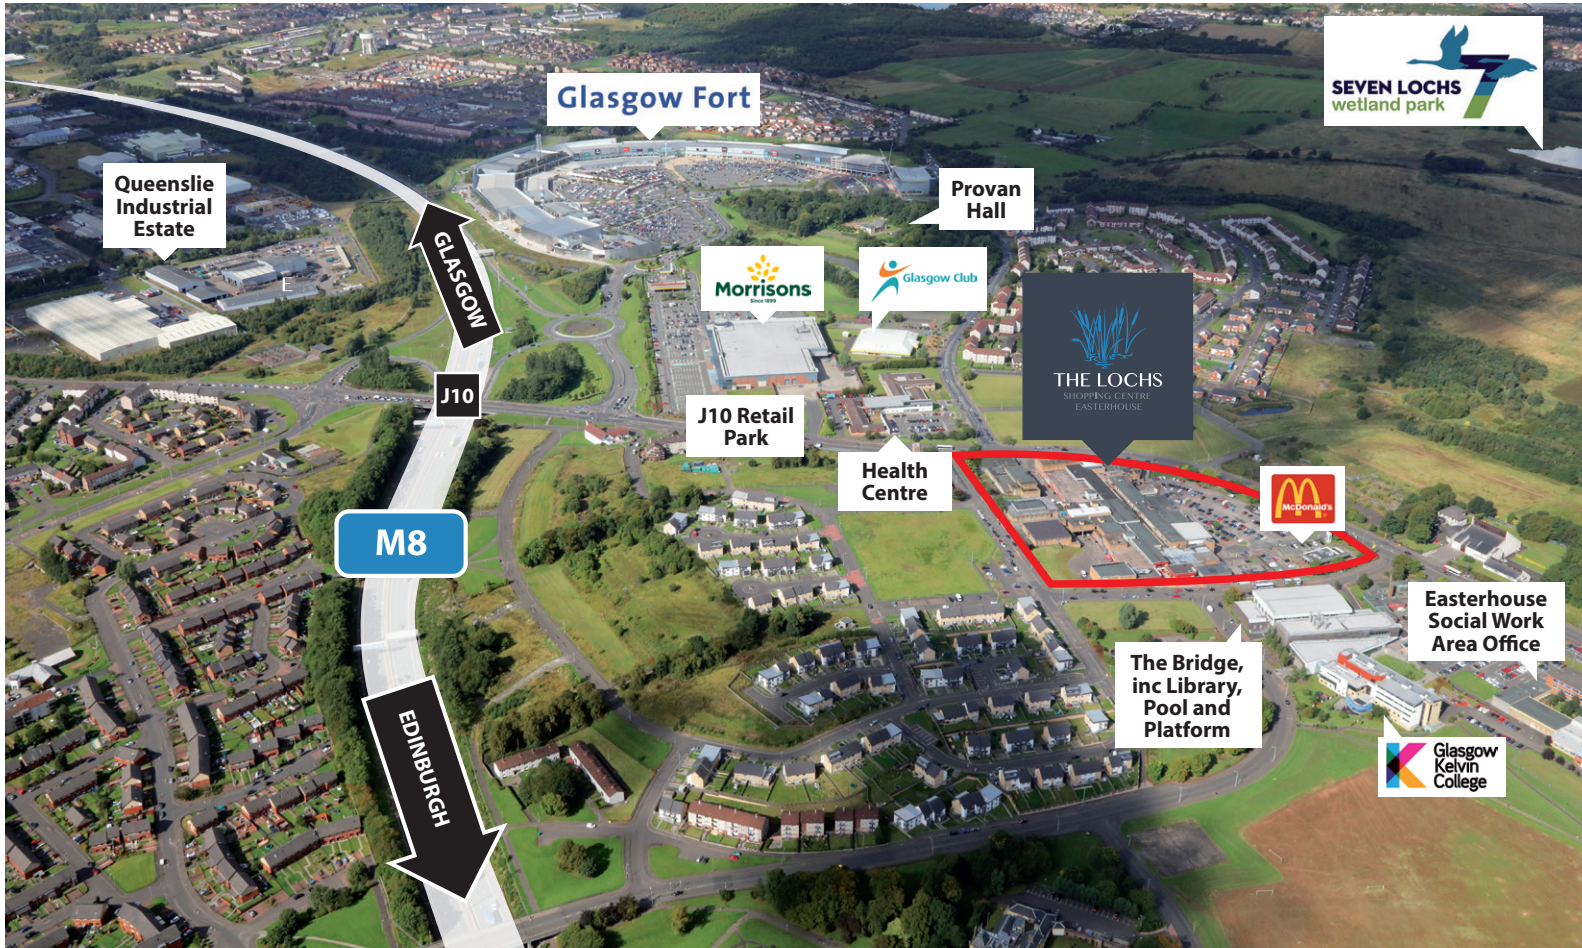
Glasgow Fort

SEVEN LOCHS
wetland park

Queenslie Industrial Estate

Provan Hall

GLASGOW

Morrisons
Since 1899

Glasgow Club

THE LOCHS
SHOPPING CENTRE
EASTERHOUSE

J10

J10 Retail Park

Health Centre

M&apos;s
McDonald's

M8

Easterhouse Social Work Area Office

The Bridge, inc Library, Pool and Platform

EDINBURGH

Glasgow Kelvin College